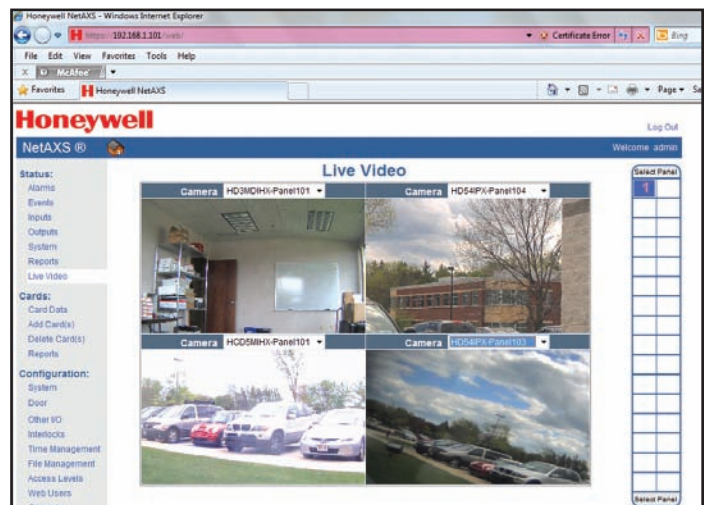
Honeywell NetAXS - Windows Internet Explorer

https://192.168.1.101/web/

Certificate Error

Bing

File Edit View Favorites Tools Help

McAfee

Favorites

Honeywell NetAXS

Page

Honeywell

Log Out

NetAXS ®

Welcome admin

Live Video

Status:
Alarms
Events
Inputs
Outputs
System
Reports
Live Video

Cards:
Card Data
Add Card(s)
Delete Card(s)
Reports

Configuration:
System
Door
Other I/O
Interlocks
Time Management
File Management
Access Levels
Web Users

Camera HD3MDIHX-Panel101

Camera HD54IPX-Panel104

Camera HCD5MIHX-Panel101

Camera HD54IPX-Panel103

Select Panel

1

Select Panel